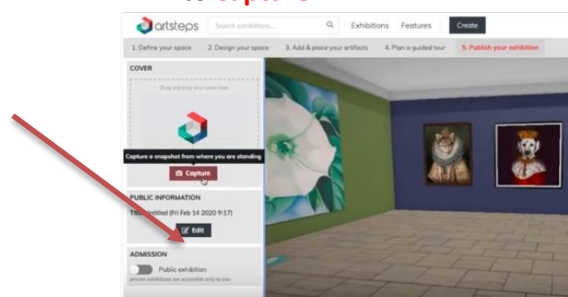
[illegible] capture

artsteps

Search exhibitions...

Exhibitions Features Create

1. Define your space 2. Design your space 3. Add & place your artifacts 4. Plan a guided tour 5. Publish your exhibition

COVER

Drag and drop your cover here

Capture a snapshot from where you are standing

Capture

PUBLIC INFORMATION

Title: Untitled (Fri Feb 14 2020 9:17)

Edit

ADMISSION

Public exhibition

private exhibitions are accessible only to you